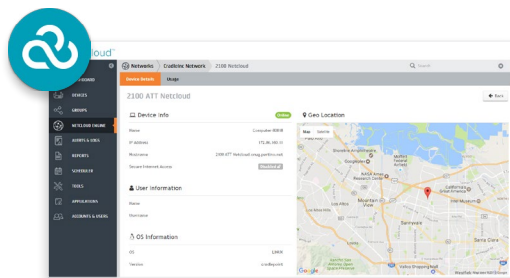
cloud

Networks Cradlepoint Network 2100 Netcloud

Search

DASHBOARD

DEVICES

GROUPS

NETCLOUD ENGINE

ALERTS & LOGS

REPORTS

SCHEDULER

TOOLS

APPLICATIONS

ACCOUNTS & USERS

Device Details Usage

2100 ATT Netcloud

Back

Device Info

Online

Name Computer 8008

IP Address 172.16.100.11

Hostname 2100 ATT Netcloud.csag.pertino.net

Secure Internet Access Disabled

User Information

Name

Username

OS Information

OS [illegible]

Version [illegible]

Geo Location

Map Satellite

Google Mountain View Sunnyvale Santa Clara

Map data ©2016 Google Terms of Use